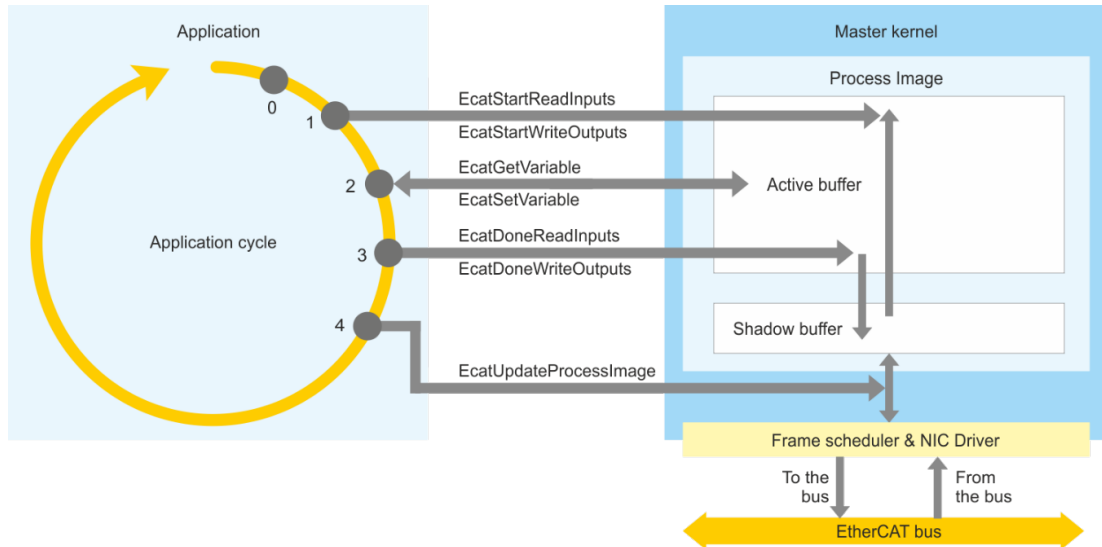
Application

0

1

2

3

4

Application cycle

EcatStartReadInputs

EcatStartWriteOutputs

EcatGetVariable

EcatSetVariable

EcatDoneReadInputs

EcatDoneWriteOutputs

EcatUpdateProcessImage

Master kernel

Process Image

Active buffer

Shadow buffer

Frame scheduler & NIC Driver

To the bus

From the bus

EtherCAT bus